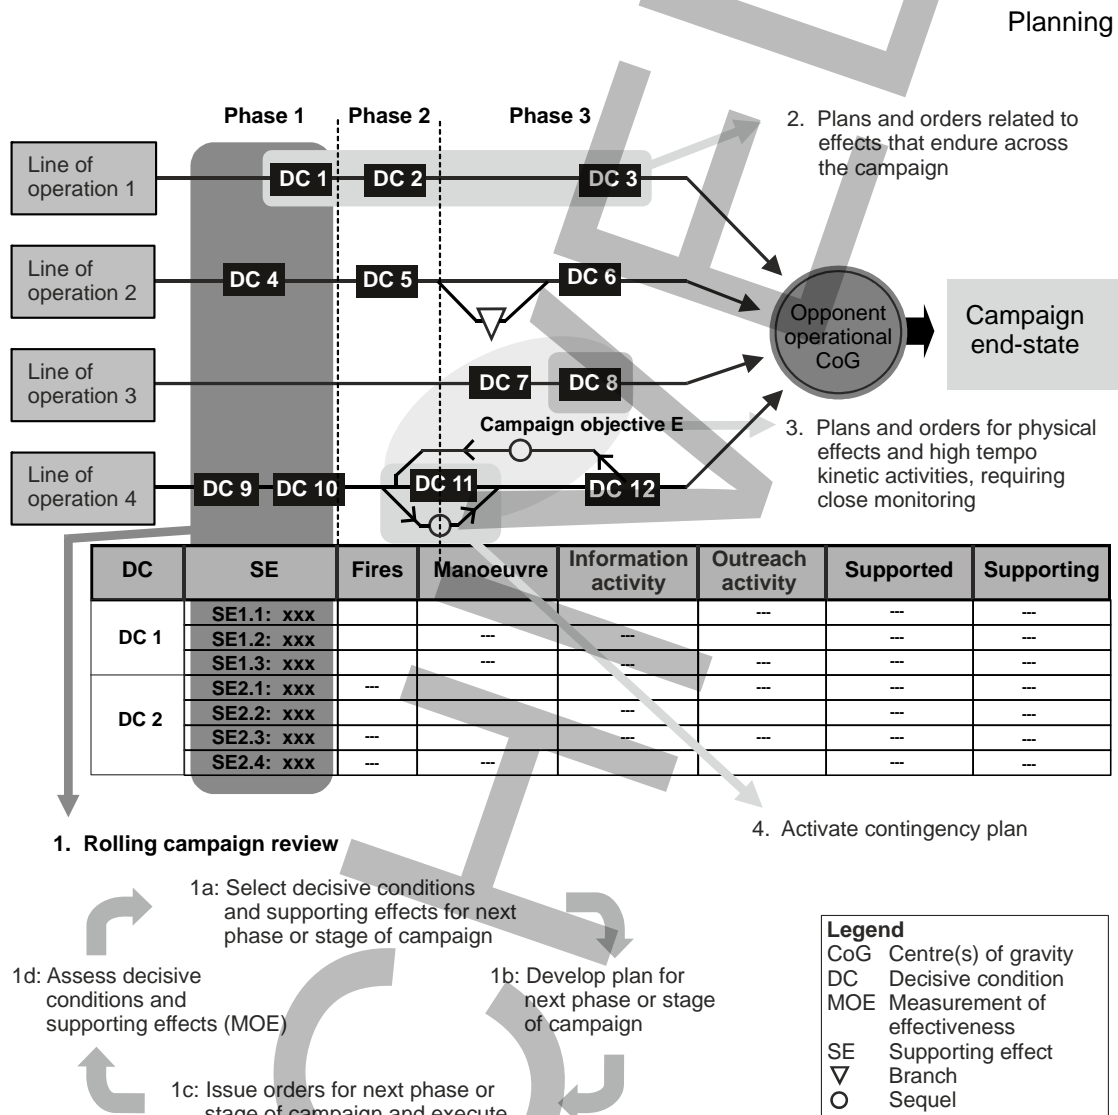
Planning

Phase 1

Phase 2

Phase 3

Line of operation 1

DC 1

DC 2

DC 3

2. Plans and orders related to effects that endure across the campaign

Line of operation 2

DC 4

DC 5

DC 6

Opponent operational CoG

Campaign end-state

Line of operation 3

DC 7

DC 8

Campaign objective E

3. Plans and orders for physical effects and high tempo kinetic activities, requiring close monitoring

Line of operation 4

DC 9

DC 10

DC 11

DC 12

| DC | SE | Fires | Manoeuvre | Information activity | Outreach activity | Supported | Supporting |
|---|---|---|---|---|---|---|---|
| DC 1 | SE1.1: xxx | | | | --- | --- | --- |
| | SE1.2: xxx | | --- | --- | | --- | --- |
| | SE1.3: xxx | | --- | --- | --- | --- | --- |
| DC 2 | SE2.1: xxx | --- | | | --- | --- | --- |
| | SE2.2: xxx | | | --- | | --- | --- |
| | SE2.3: xxx | --- | | --- | --- | --- | --- |
| | SE2.4: xxx | --- | --- | | | --- | --- |

4. Activate contingency plan

1. Rolling campaign review

1a: Select decisive conditions and supporting effects for next phase or stage of campaign

1d: Assess decisive conditions and supporting effects (MOE)

1b: Develop plan for next phase or stage of campaign

1c: Issue orders for next phase or stage of campaign and execute

Legend
CoG Centre(s) of gravity
DC Decisive condition
MOE Measurement of effectiveness
SE Supporting effect
▽ Branch
O Sequel